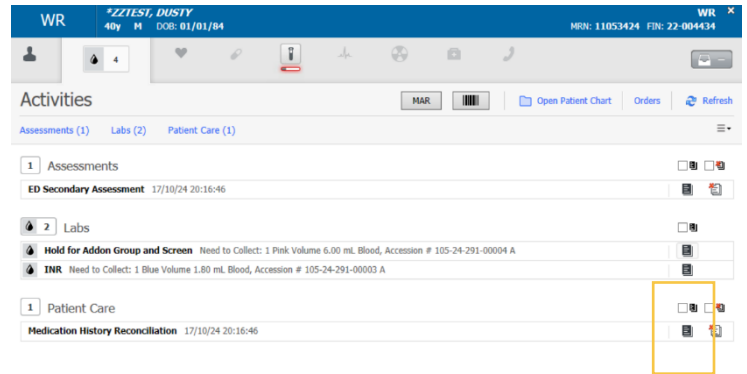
WR *ZZTEST, DUSTY
40y M DOB: 01/01/84
WR ×
MRN: 11053424 FIN: 22-004434

4

Activities
MAR
Open Patient Chart
Orders
Refresh

Assessments (1) Labs (2) Patient Care (1)

1 Assessments
ED Secondary Assessment 17/10/24 20:16:46

2 Labs
Hold for Addon Group and Screen Need to Collect: 1 Pink Volume 6.00 mL Blood, Accession # 105-24-291-00004 A
INR Need to Collect: 1 Blue Volume 1.80 mL Blood, Accession # 105-24-291-00003 A

1 Patient Care
Medication History Reconciliation 17/10/24 20:16:46